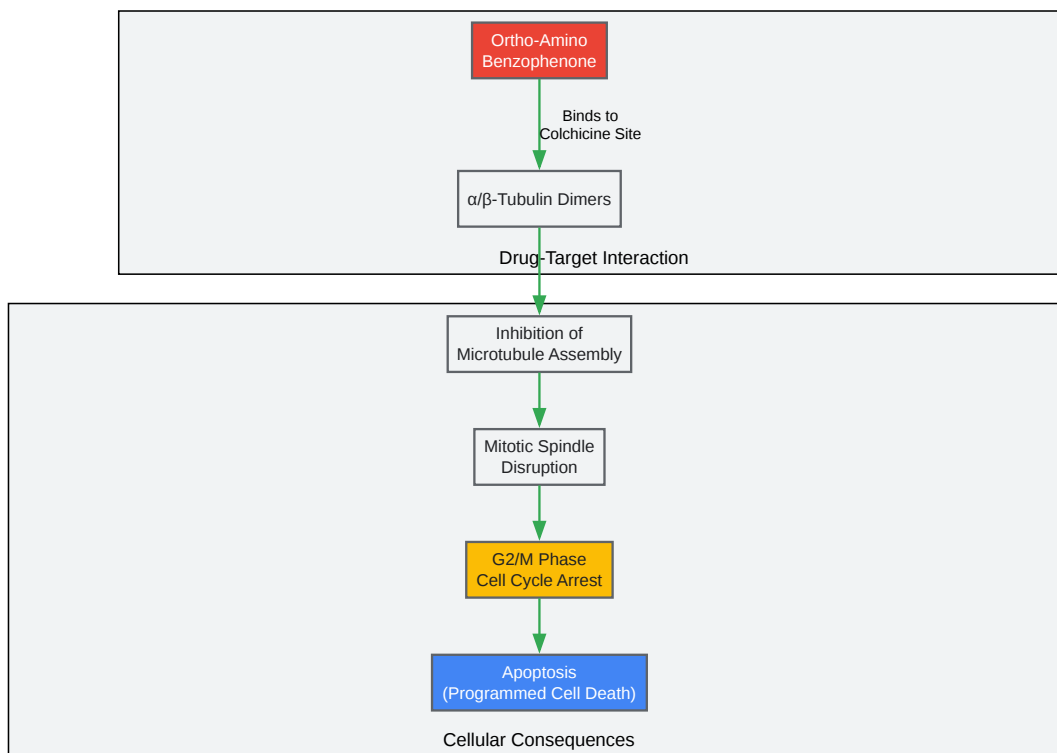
Ortho-Amino Benzophenone

Binds to Colchicine Site

α/β-Tubulin Dimers

Drug-Target Interaction

Inhibition of Microtubule Assembly

Mitotic Spindle Disruption

G2/M Phase Cell Cycle Arrest

Apoptosis (Programmed Cell Death)

Cellular Consequences